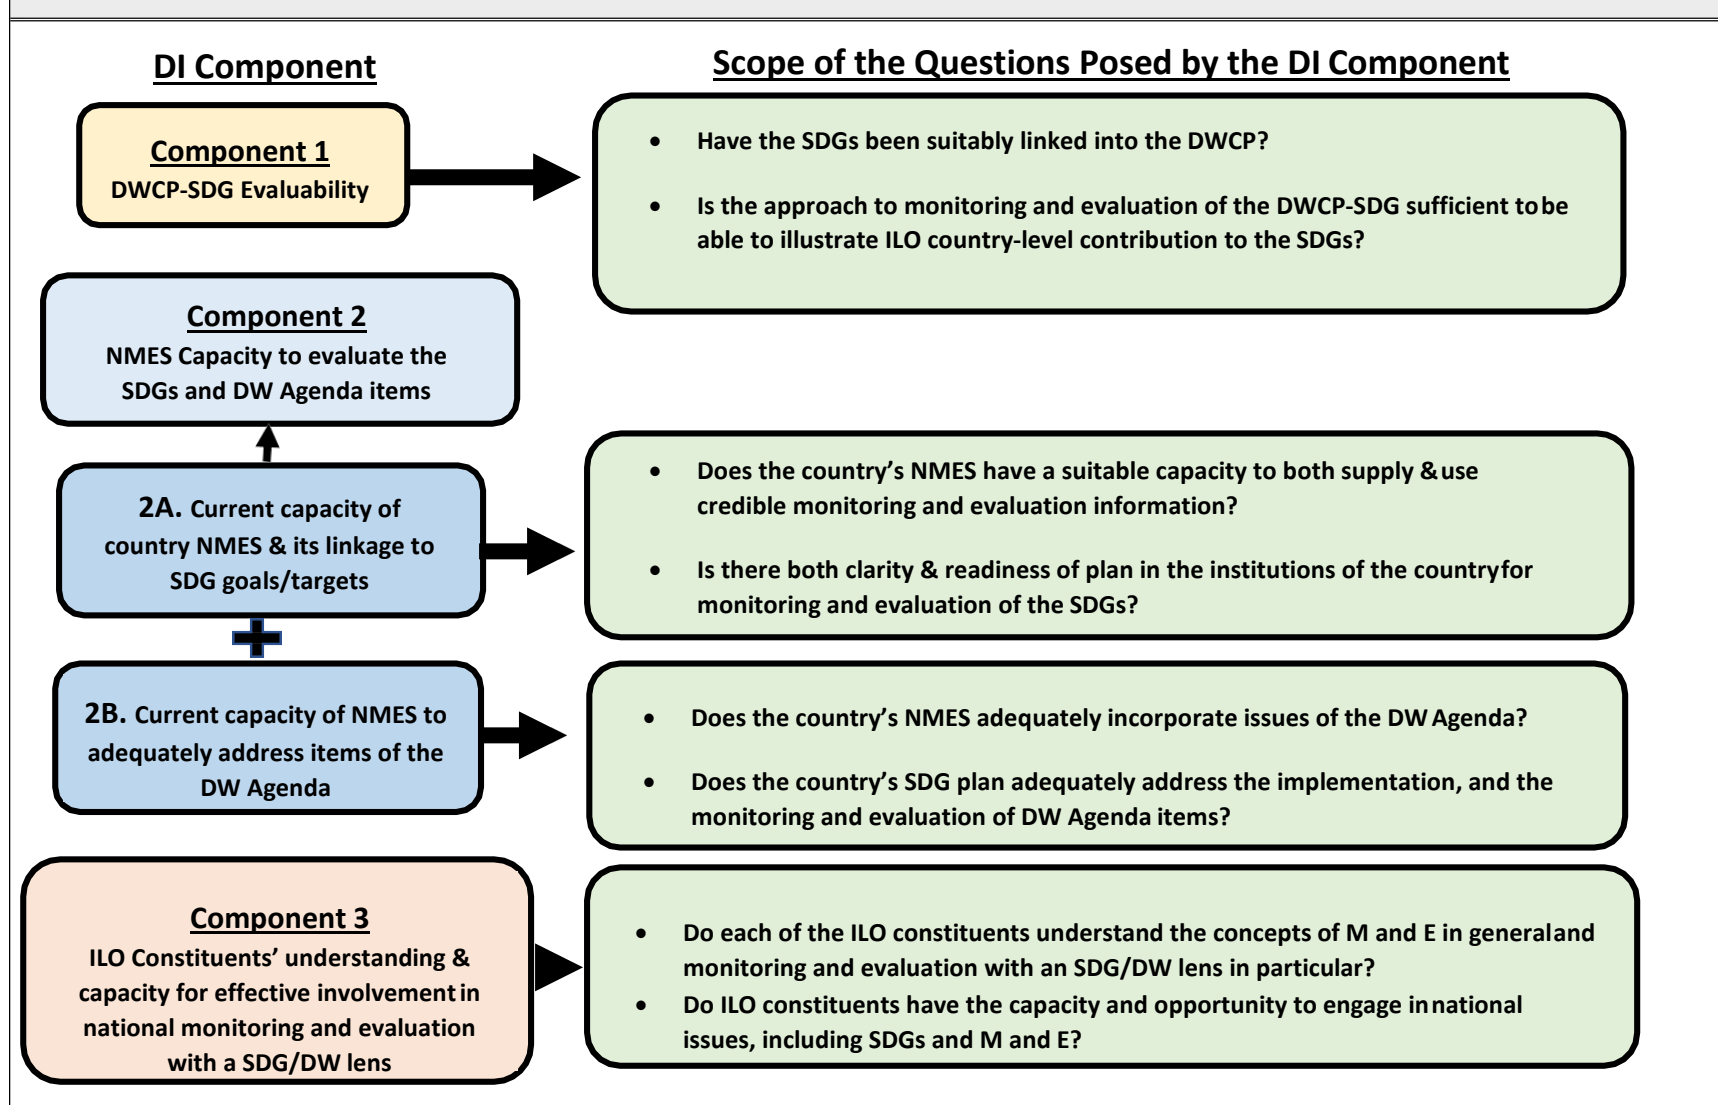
DI Component

Scope of the Questions Posed by the DI Component

Component 1
DWCP-SDG Evaluability

- Have the SDGs been suitably linked into the DWCP?
- Is the approach to monitoring and evaluation of the DWCP-SDG sufficient to be able to illustrate ILO country-level contribution to the SDGs?

Component 2
NMES Capacity to evaluate the SDGs and DW Agenda items

2A. Current capacity of country NMES & its linkage to SDG goals/targets

- Does the country's NMES have a suitable capacity to both supply & use credible monitoring and evaluation information?
- Is there both clarity & readiness of plan in the institutions of the country for monitoring and evaluation of the SDGs?

2B. Current capacity of NMES to adequately address items of the DW Agenda

- Does the country's NMES adequately incorporate issues of the DW Agenda?
- Does the country's SDG plan adequately address the implementation, and the monitoring and evaluation of DW Agenda items?

Component 3
ILO Constituents' understanding & capacity for effective involvement in national monitoring and evaluation with a SDG/DW lens

- Do each of the ILO constituents understand the concepts of M and E in general and monitoring and evaluation with an SDG/DW lens in particular?
- Do ILO constituents have the capacity and opportunity to engage in national issues, including SDGs and M and E?